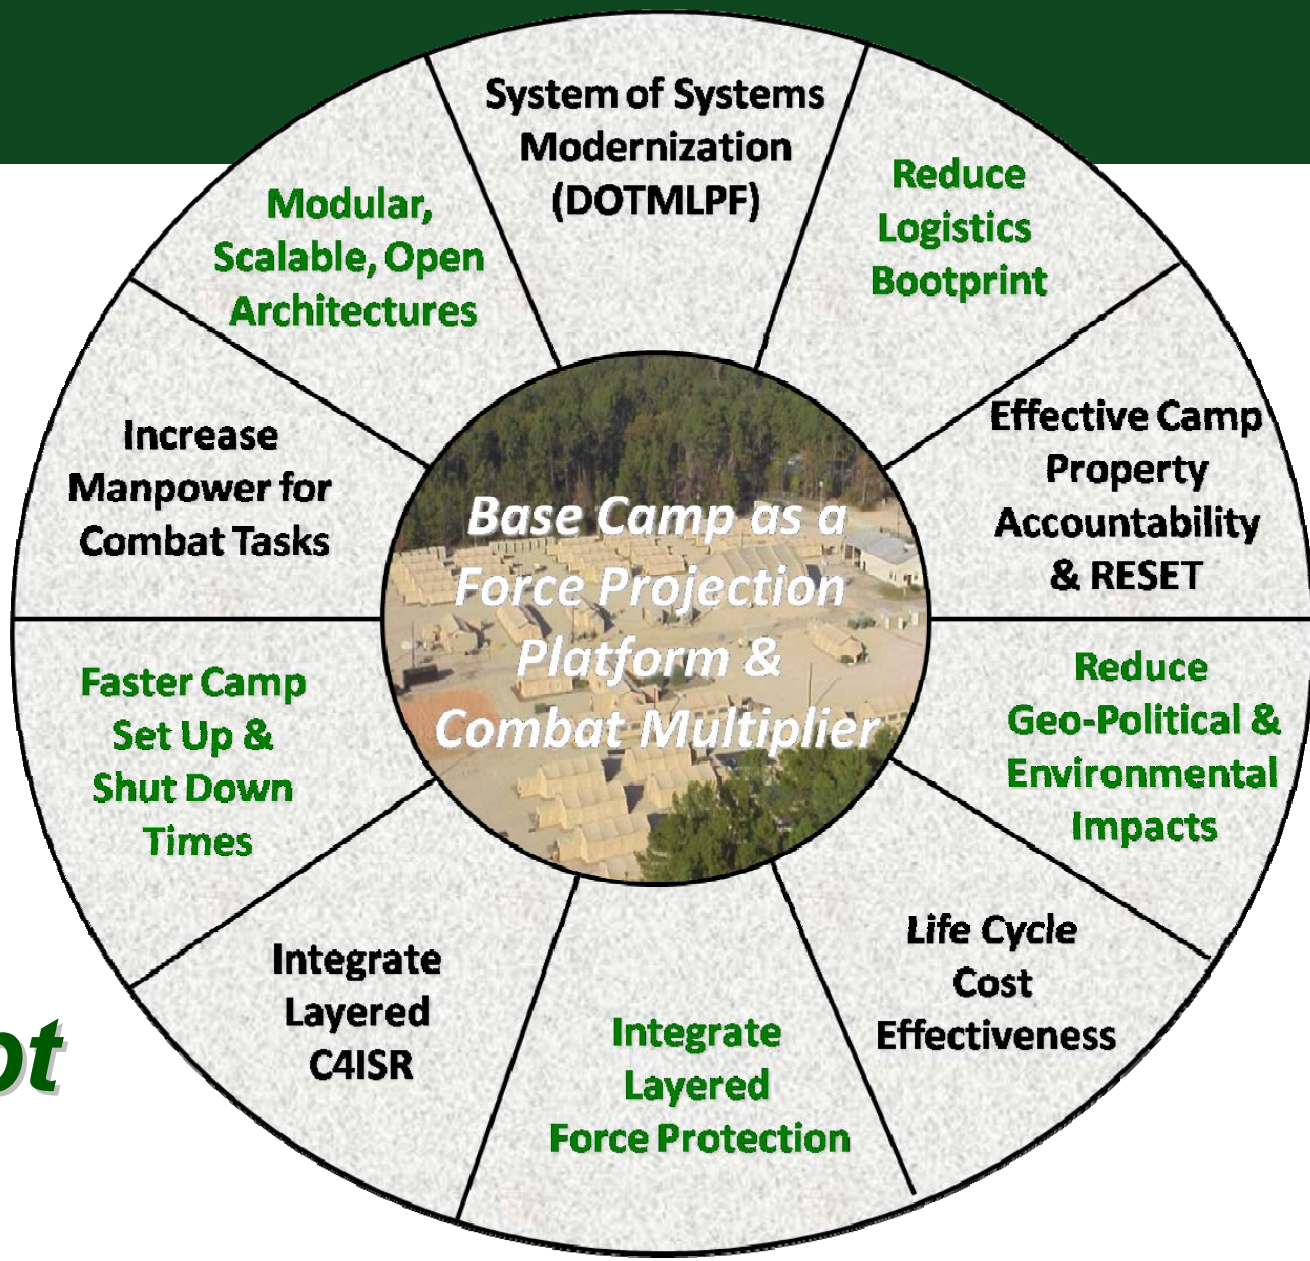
System of Systems Modernization (DOTMLPF)

Reduce Logistics Bootprint

Effective Camp Property Accountability & RESET

Reduce Geo-Political & Environmental Impacts

Life Cycle Cost Effectiveness

Integrate Layered Force Protection

Integrate Layered C4ISR

Faster Camp Set Up & Shut Down Times

Increase Manpower for Combat Tasks

Modular, Scalable, Open Architectures

Base Camp as a Force Projection Platform & Combat Multiplier

ot